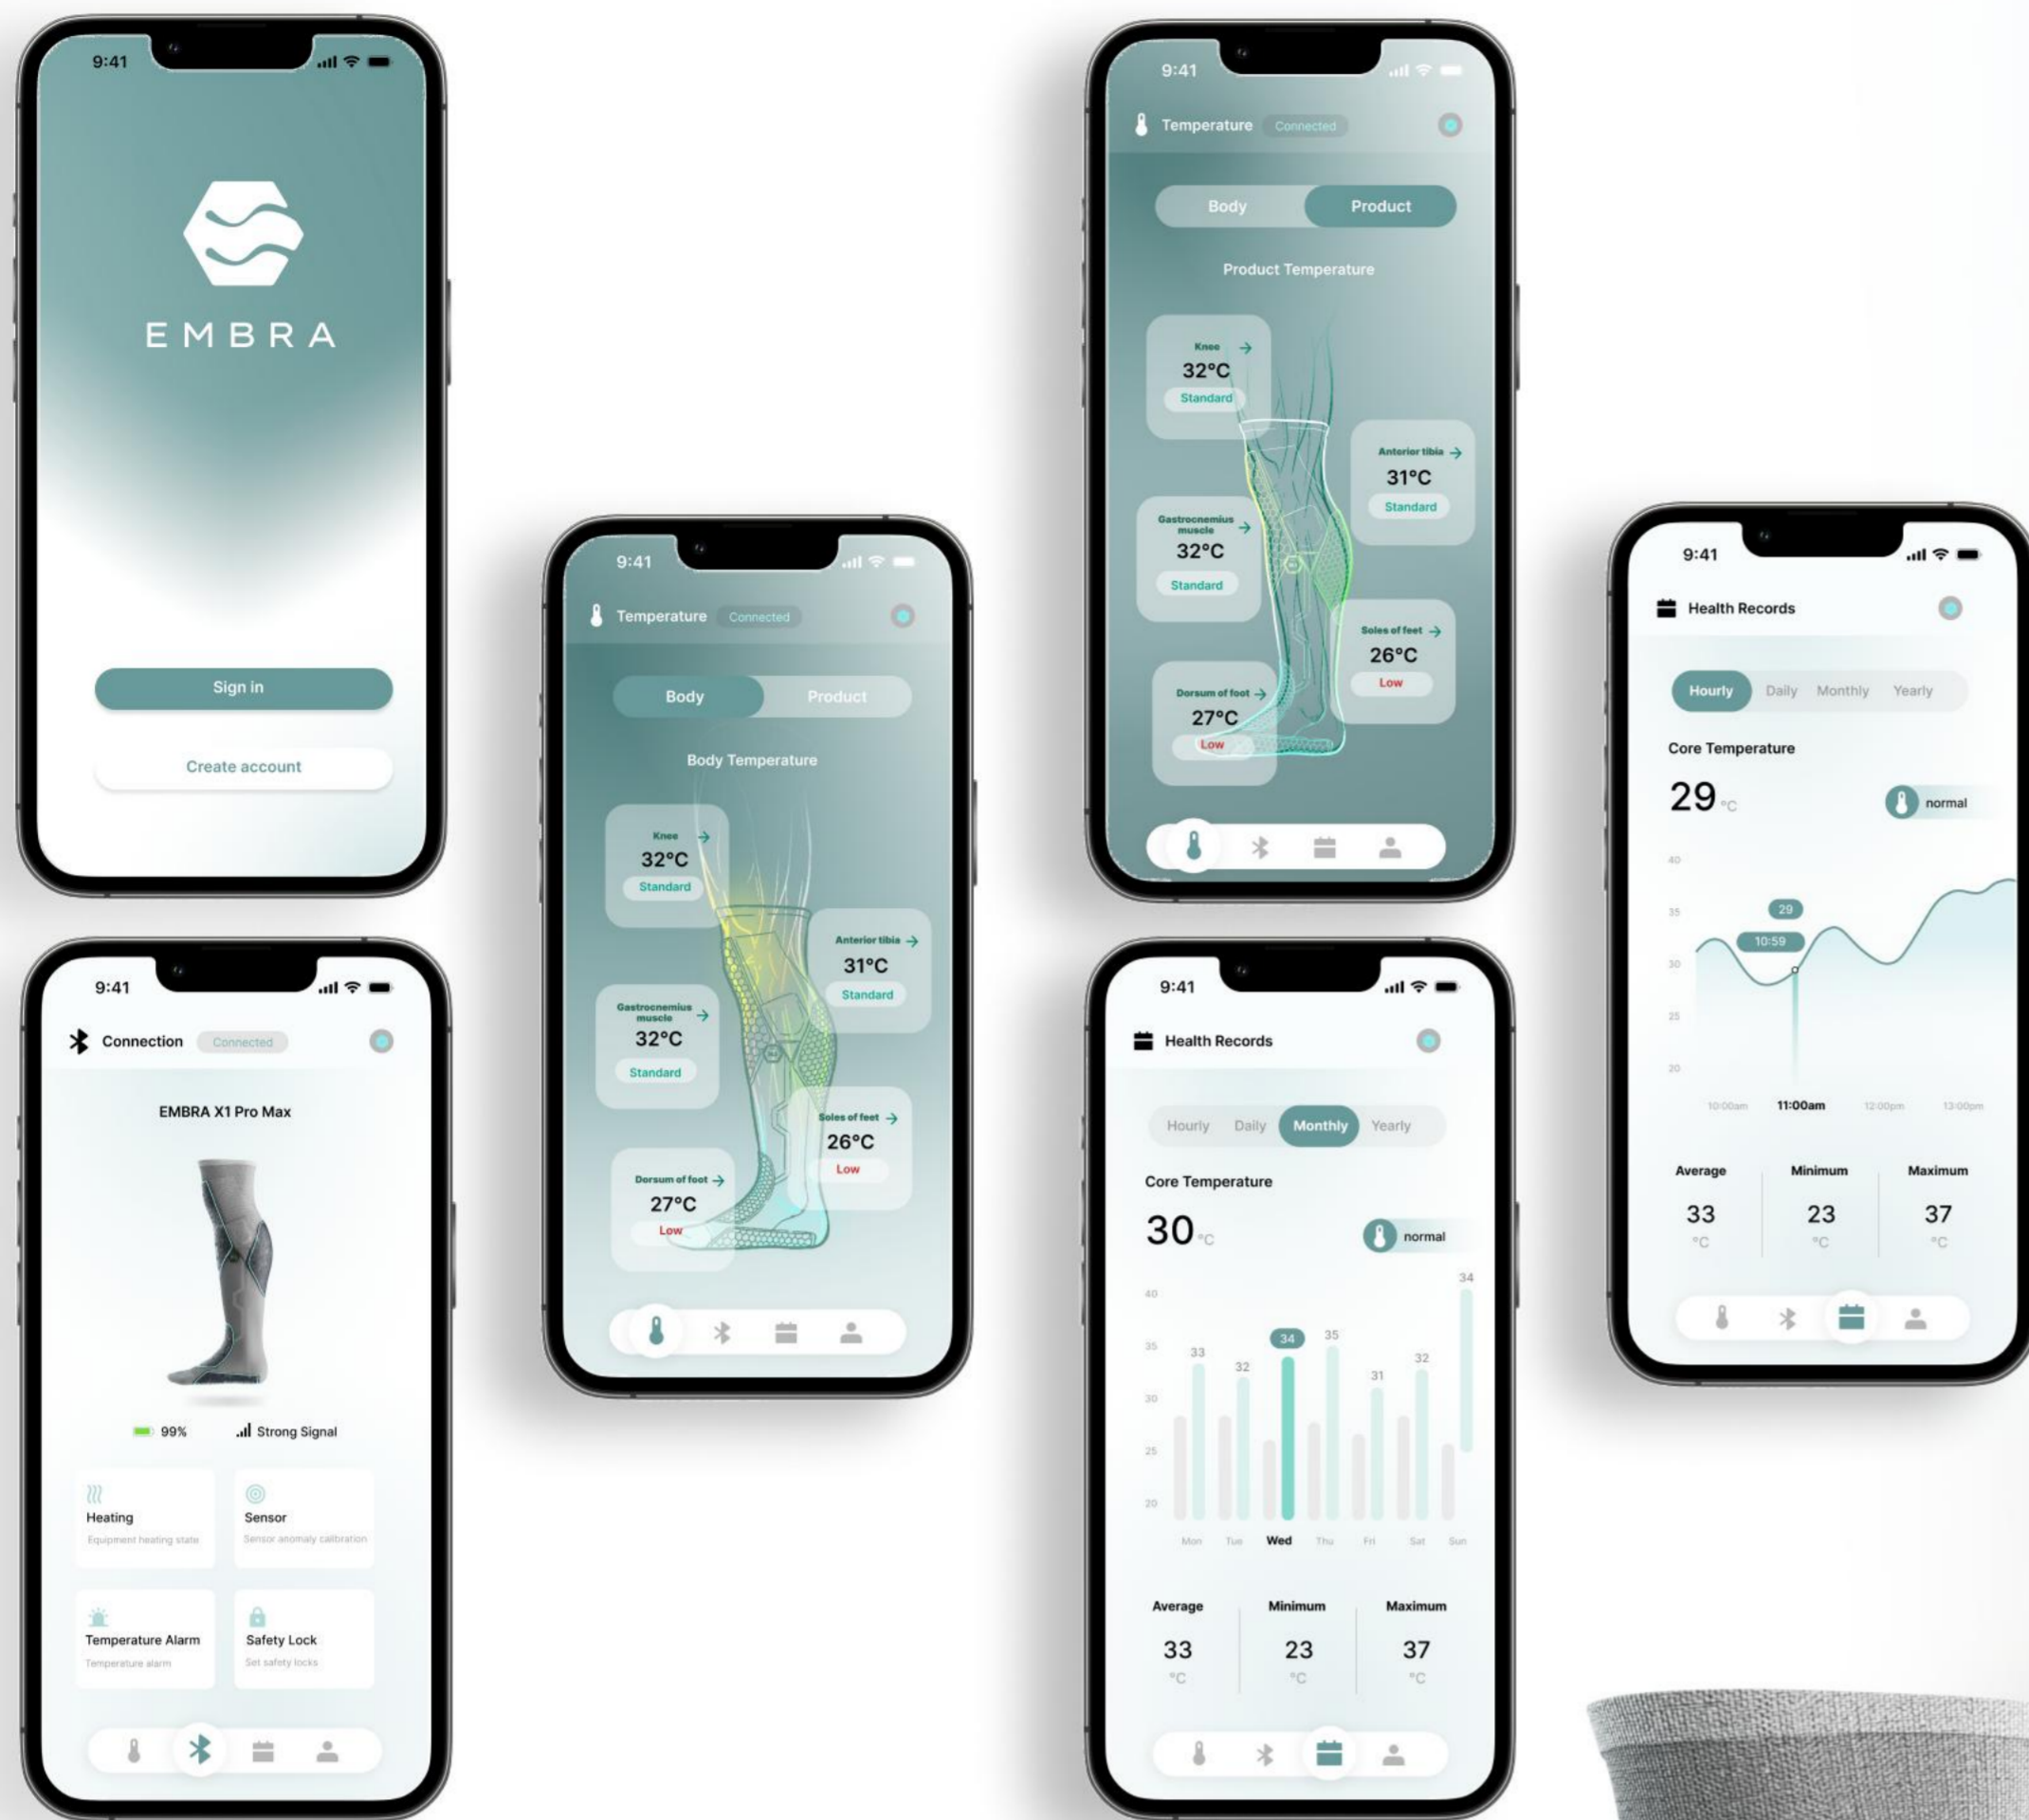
9:41

EMBRA

Sign in

Create account

9:41

Connection Connected

EMBRA X1 Pro Max

99% Strong Signal

Heating
Equipment heating state

Sensor
Sensor anomaly calibration

Temperature Alarm
Temperature alarm

Safety Lock
Set safety locks

9:41

Temperature Connected

Body Product

Body Temperature

Knee
32°C
Standard

Anterior tibia
31°C
Standard

Gastrocnemius muscle
32°C
Standard

Soles of feet
26°C
Low

Dorsum of foot
27°C
Low

9:41

Temperature Connected

Body Product

Product Temperature

Knee
32°C
Standard

Anterior tibia
31°C
Standard

Gastrocnemius muscle
32°C
Standard

Soles of feet
26°C
Low

Dorsum of foot
27°C
Low

9:41

Health Records

Hourly Daily Monthly Yearly

Core Temperature

30 °C normal

40 35 30 25 20

33 32 34 35 31 32 34

Mon Tue Wed Thu Fri Sat Sun

Average 33 °C
Minimum 23 °C
Maximum 37 °C

9:41

Health Records

Hourly Daily Monthly Yearly

Core Temperature

29 °C normal

40 35 30 25 20

29
10:59

10:00am 11:00am 12:00pm 13:00pm

Average 33 °C
Minimum 23 °C
Maximum 37 °C